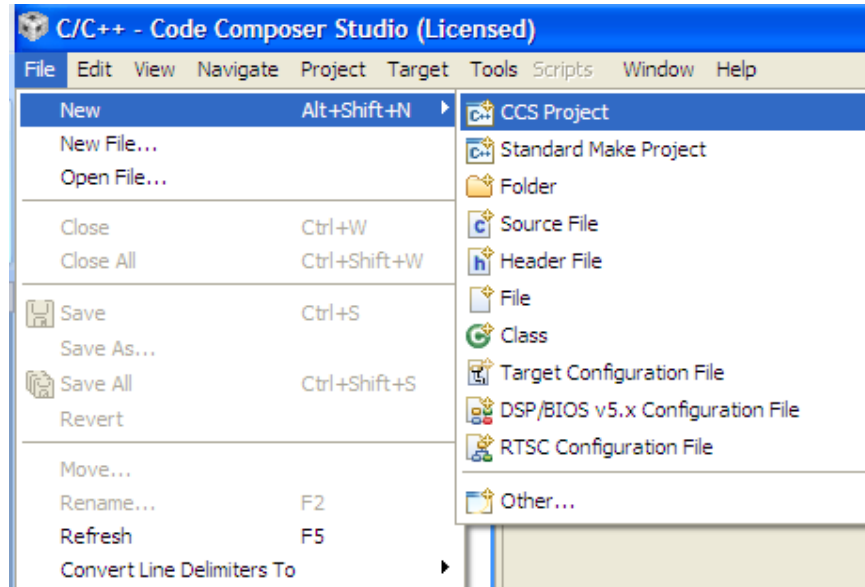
C/C++ - Code Composer Studio (Licensed)

File Edit View Navigate Project Target Tools Scripts Window Help

New Alt+Shift+N
New File...
Open File...
Close Ctrl+W
Close All Ctrl+Shift+W
Save Ctrl+S
Save As...
Save All Ctrl+Shift+S
Revert
Move...
Rename... F2
Refresh F5
Convert Line Delimiters To

CCS Project
Standard Make Project
Folder
Source File
Header File
File
Class
Target Configuration File
DSP/BIOS v5.x Configuration File
RTSC Configuration File
Other...